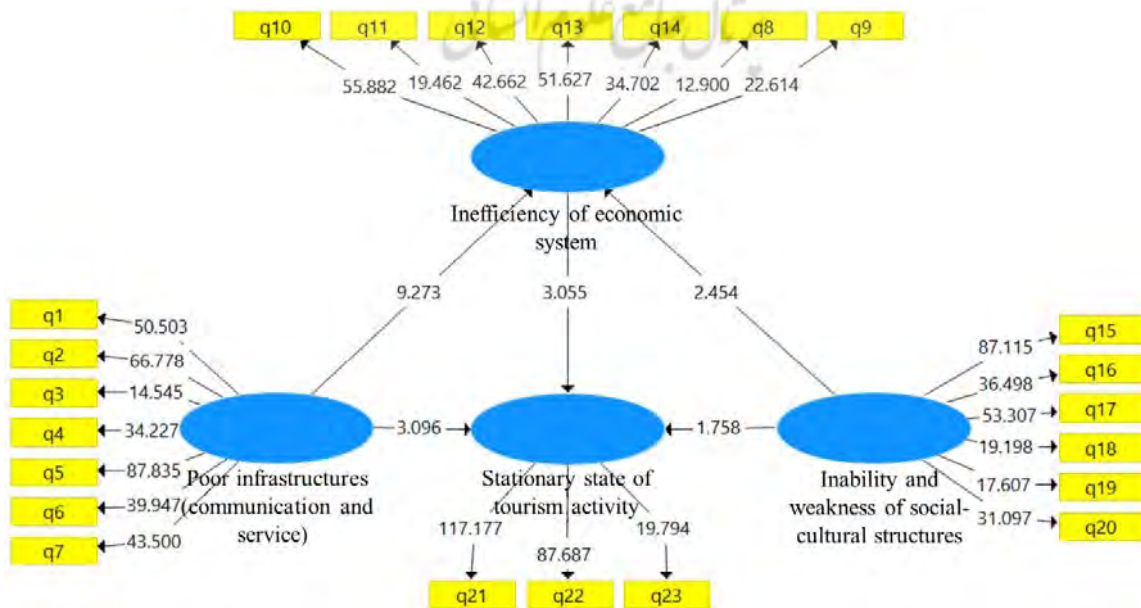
q10
q11
q12
q13
q14
q8
q9

55.882
19.462
42.662
51.627
34.702
12.900
22.614

Inefficiency of economic system

9.273
3.055
2.454

q1
q2
q3
q4
q5
q6
q7

50.503
66.778
14.545
34.227
87.835
39.947
43.500

Poor infrastructures (communication and service)

3.096

Stationary state of tourism activity

1.758

87.115
36.498
53.307
19.198
17.607
31.097

q15
q16
q17
q18
q19
q20

Inability and weakness of social-cultural structures

117.177
87.687
19.794

q21
q22
q23